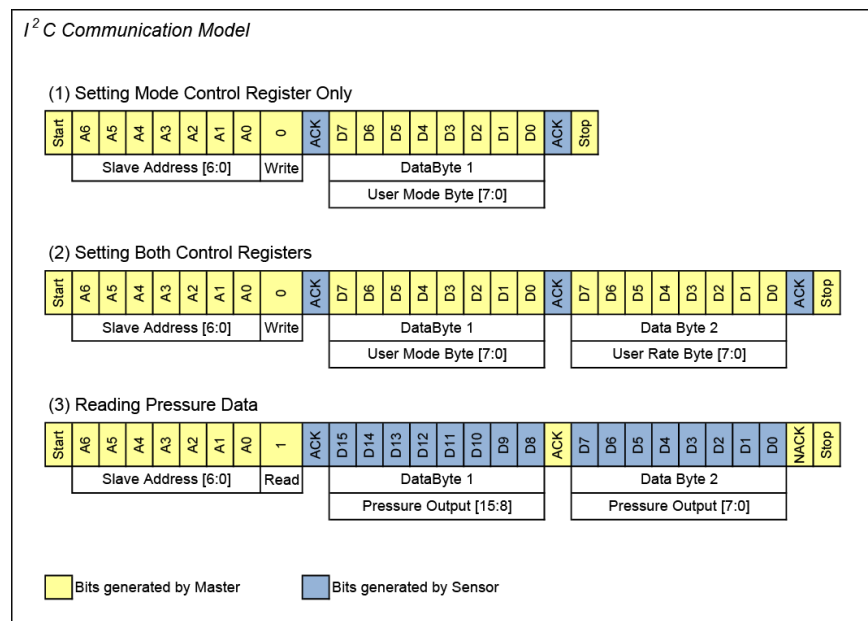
$I^2C$ Communication Model

(1) Setting Mode Control Register Only

| Start | A6 | A5 | A4 | A3 | A2 | A1 | A0 | 0 | ACK | D7 | D6 | D5 | D4 | D3 | D2 | D1 | D0 | ACK | Stop |
|---|---|---|---|---|---|---|---|---|---|---|---|---|---|---|---|---|---|---|---|

Slave Address [6:0] | Write | DataByte 1 | User Mode Byte [7:0]

(2) Setting Both Control Registers

| Start | A6 | A5 | A4 | A3 | A2 | A1 | A0 | 0 | ACK | D7 | D6 | D5 | D4 | D3 | D2 | D1 | D0 | ACK | D7 | D6 | D5 | D4 | D3 | D2 | D1 | D0 | ACK | Stop |
|---|---|---|---|---|---|---|---|---|---|---|---|---|---|---|---|---|---|---|---|---|---|---|---|---|---|---|---|---|

Slave Address [6:0] | Write | DataByte 1 | User Mode Byte [7:0] | Data Byte 2 | User Rate Byte [7:0]

(3) Reading Pressure Data

| Start | A6 | A5 | A4 | A3 | A2 | A1 | A0 | 1 | ACK | D15 | D14 | D13 | D12 | D11 | D10 | D9 | D8 | ACK | D7 | D6 | D5 | D4 | D3 | D2 | D1 | D0 | NACK | Stop |
|---|---|---|---|---|---|---|---|---|---|---|---|---|---|---|---|---|---|---|---|---|---|---|---|---|---|---|---|---|

Slave Address [6:0] | Read | DataByte 1 | Pressure Output [15:8] | Data Byte 2 | Pressure Output [7:0]

Bits generated by Master

Bits generated by Sensor